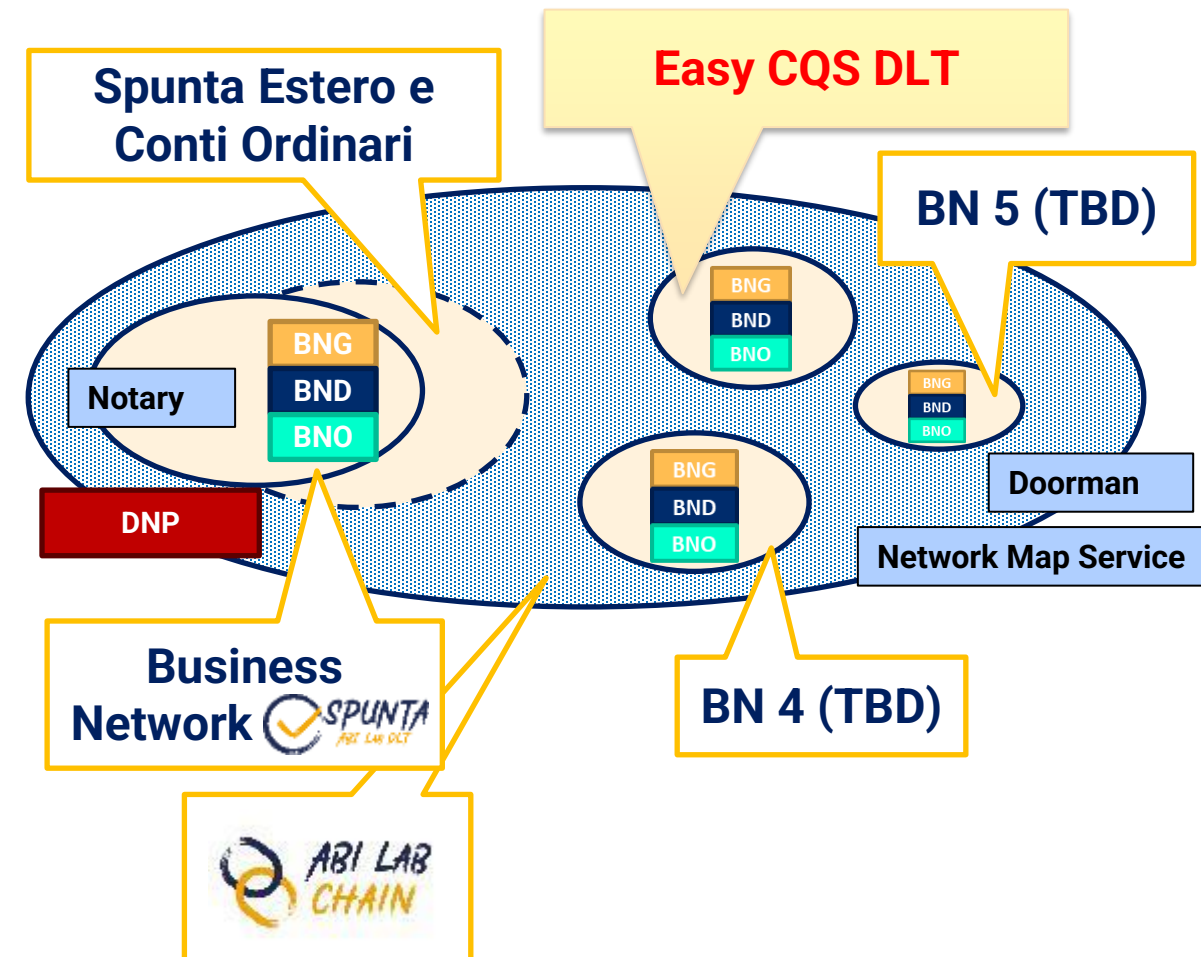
Spunta Estero e Conti Ordinari

Easy CQS DLT

BN 5 (TBD)

BNG
BND
BNO

Notary

BNG
BND
BNO

BNG
BND
BNO

BNG
BND
BNO

DNP

Doorman

Network Map Service

Business Network SPUNTA ABI Lab DLT

BN 4 (TBD)

ABI LAB CHAIN